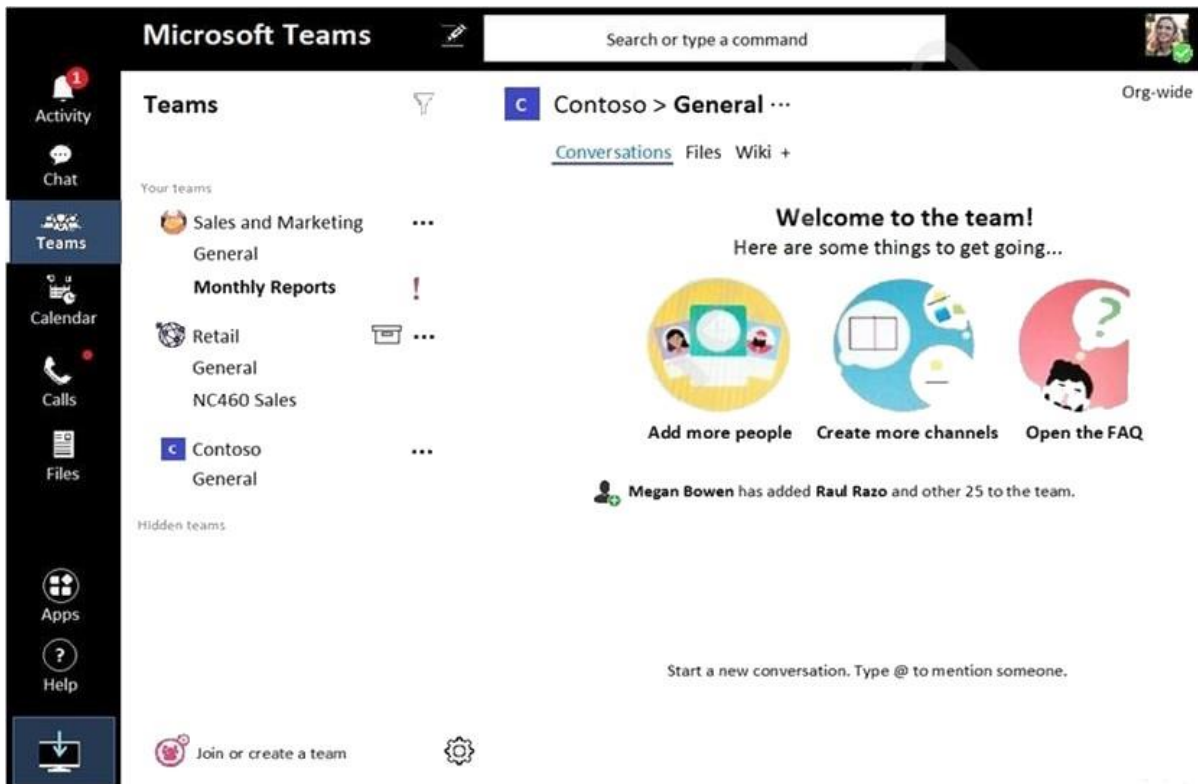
Microsoft Teams

Search or type a command

1
Activity

Chat

Teams

Calendar

Calls

Files

Apps

Help

Teams

Your teams

Sales and Marketing ···

General

Monthly Reports !

Retail ···

General

NC460 Sales

C Contoso ···

General

Hidden teams

Join or create a team

C Contoso > General ···

Org-wide

Conversations Files Wiki +

Welcome to the team!

Here are some things to get going...

Add more people

Create more channels

Open the FAQ

Megan Bowen has added Raul Razo and other 25 to the team.

Start a new conversation. Type @ to mention someone.